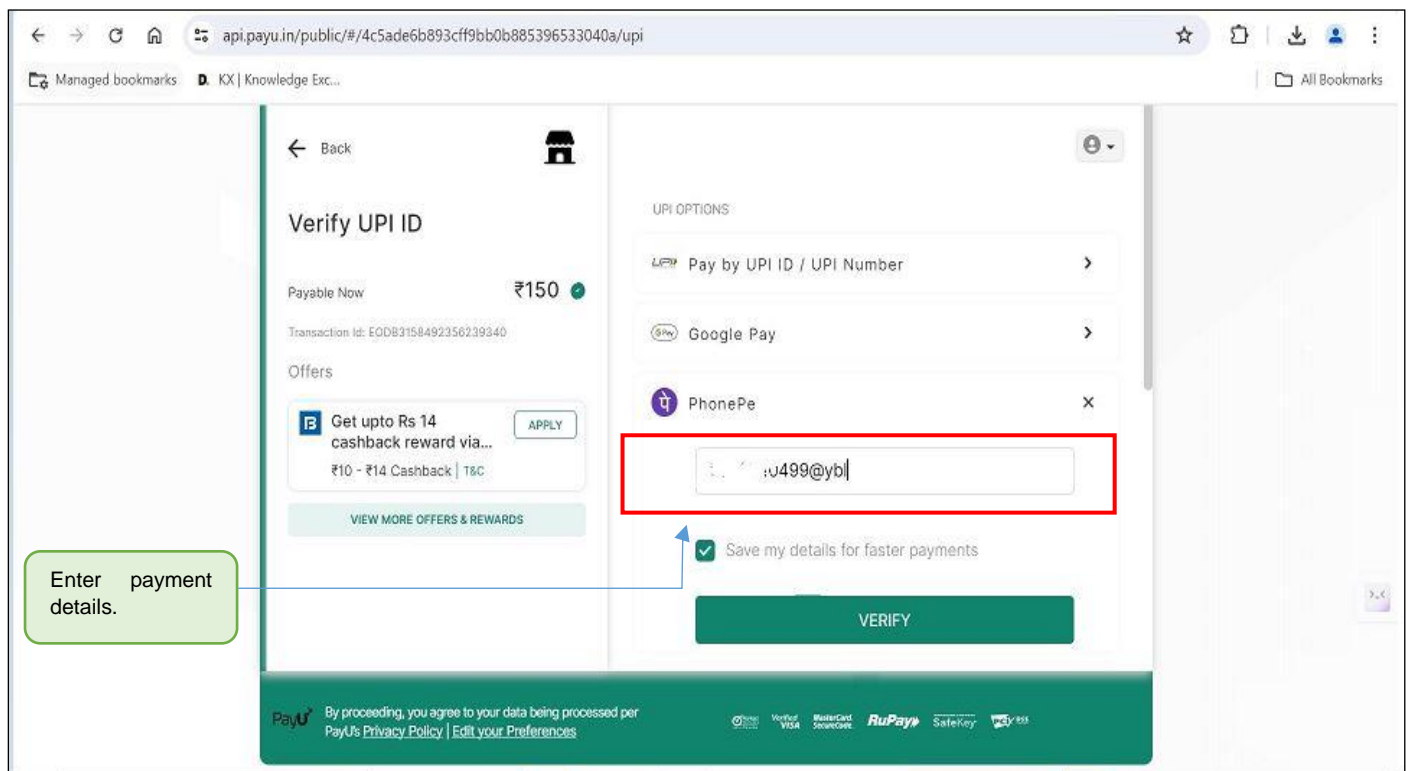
api.payu.in/public/#/4c5ade6b893cff9bb0b885396533040a/upi

Managed bookmarks  KX | Knowledge Exc...  All Bookmarks

← Back

Verify UPI ID

Payable Now ₹150

Transaction Id: EODB3158492356239340

Offers

Get upto Rs 14 cashback reward via... APPLY

₹10 - ₹14 Cashback | T&C

VIEW MORE OFFERS & REWARDS

UPI OPTIONS

Pay by UPI ID / UPI Number

Google Pay

PhonePe

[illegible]0499@ybl

Save my details for faster payments

VERIFY

Enter payment details.

PayU By proceeding, you agree to your data being processed per PayU's Privacy Policy | Edit your Preferences

Verified by VISA MasterCard SecureCode RuPay SafeKey